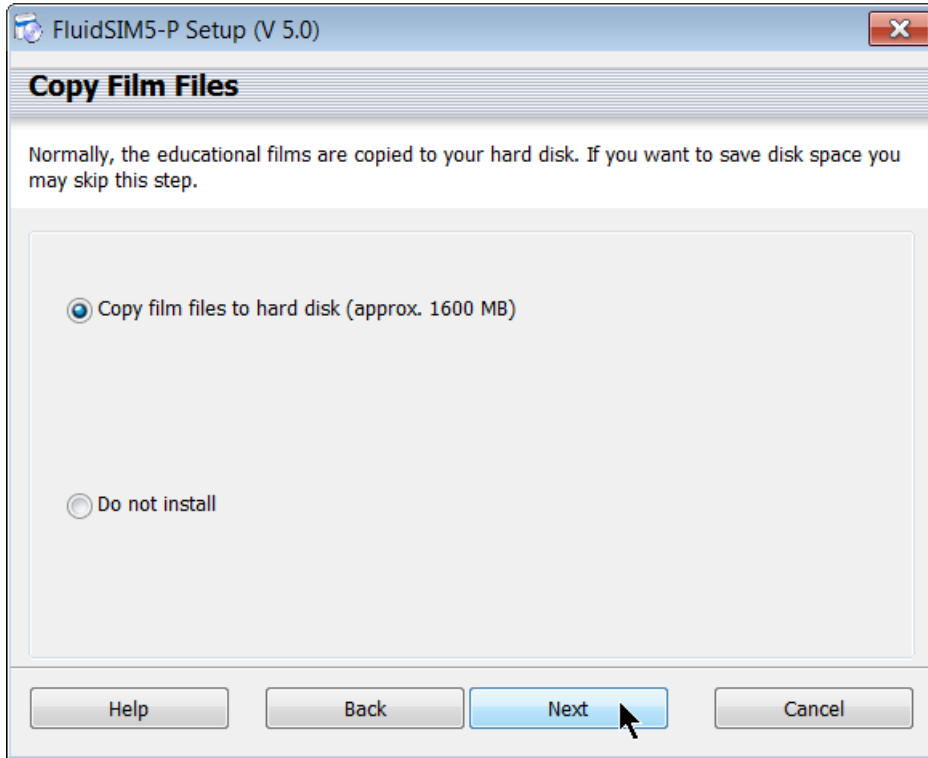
FluidSIM5-P Setup (V 5.0)

Copy Film Files

Normally, the educational films are copied to your hard disk. If you want to save disk space you may skip this step.

Copy film files to hard disk (approx. 1600 MB)

Do not install

Help

Back

Next

Cancel